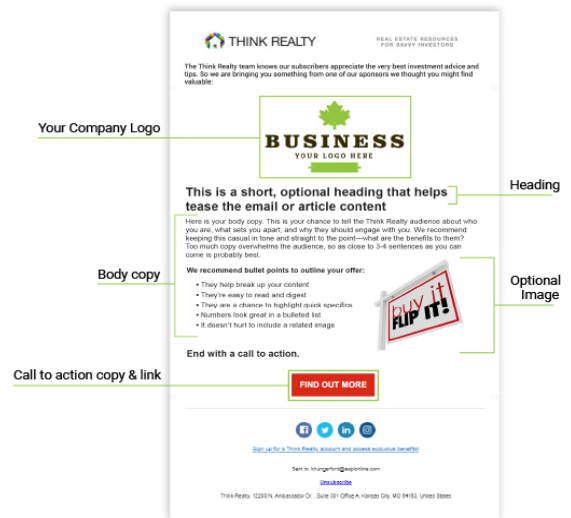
THINK REALTY

REAL ESTATE RESOURCES FOR SAVVY INVESTORS

The Think Realty team knows our subscribers appreciate the very best investment advice and tips. So we are bringing you something from one of our sponsors we thought you might find valuable:

Your Company Logo

BUSINESS
YOUR LOGO HERE

This is a short, optional heading that helps tease the email or article content

Heading

Here is your body copy. This is your chance to tell the Think Realty audience about who you are, what sets you apart, and why they should engage with you. We recommend keeping this casual in tone and straight to the point—what are the benefits to them? Too much copy overwhelms the audience, so as close to 3-4 sentences as you can come is probably best.

Body copy

We recommend bullet points to outline your offer:

- They help break up your content
- They're easy to read and digest
- They are a chance to highlight quick specifics
- Numbers look great in a bulleted list
- It doesn't hurt to include a related image

Optional Image

buy it FLIP IT!

End with a call to action.

Call to action copy & link

FIND OUT MORE

Sign up for a Think Realty account and access exclusive benefits!

Sent to: khungerford@aspiontline.com

Unsubscribe

Think Realty, 12200 N. Ambassador Dr., Suite 301 Office A, Kansas City, MO 64163, United States